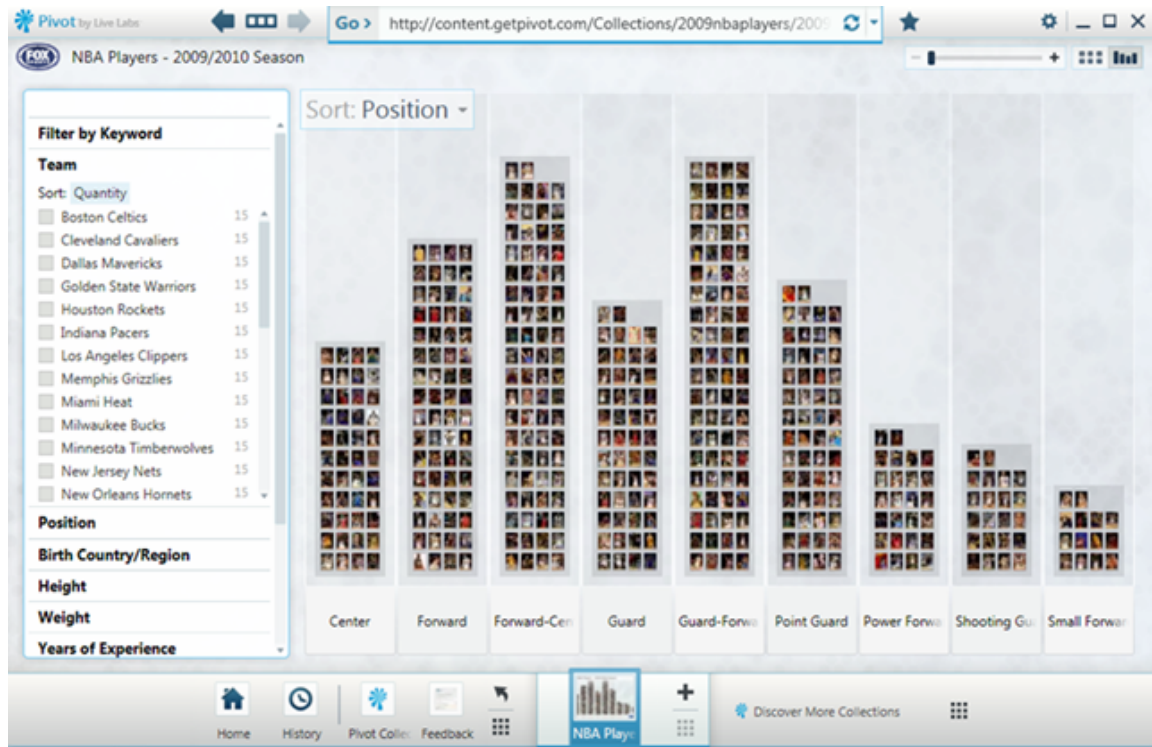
Pivot by Live Labs

Go > http://content.getpivot.com/Collections/2009nbaplayers/2009

FOX
NBA Players - 2009/2010 Season

Sort: Position

Filter by Keyword

Team

Sort: Quantity

Boston Celtics 15
Cleveland Cavaliers 15
Dallas Mavericks 15
Golden State Warriors 15
Houston Rockets 15
Indiana Pacers 15
Los Angeles Clippers 15
Memphis Grizzlies 15
Miami Heat 15
Milwaukee Bucks 15
Minnesota Timberwolves 15
New Jersey Nets 15
New Orleans Hornets 15

Position

Birth Country/Region

Height

Weight

Years of Experience

Center
Forward
Forward-Cen
Guard
Guard-Forwa
Point Guard
Power Forwa
Shooting Gu
Small Forwar

Home
History
Pivot Collec
Feedback
NBA Playe
Discover More Collections